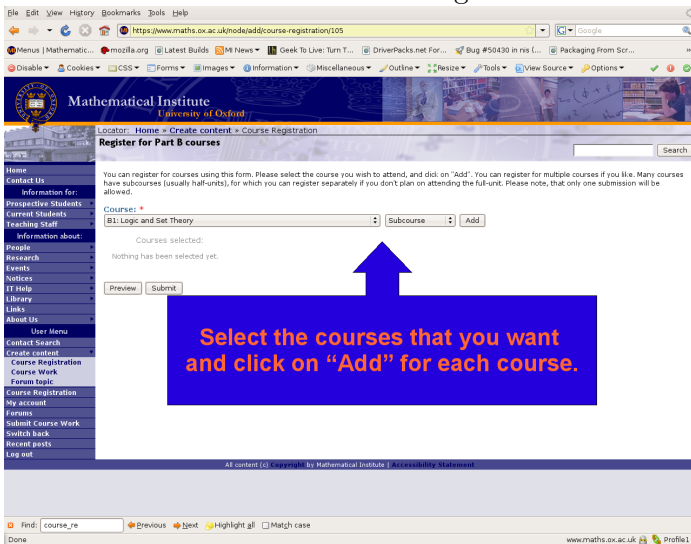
File Edit View History Bookmarks Tools Help

https://www.maths.ox.ac.uk/node/add/course-registration/105

Google

Menus | Mathematic... mozilla.org Latest Builds MI News Geek To Live: Turn T... DriverPacks.net For... Bug #50430 in nis (... Packaging From Scr...

Disable Cookies CSS Forms Images Information Miscellaneous Outline Resize Tools View Source Options

Mathematical Institute
University of Oxford

Locator: Home » Create content » Course Registration

Register for Part B courses

Search

Home
Contact Us
Information for:
Prospective Students
Current Students
Teaching Staff
Information about:
People
Research
Events
Notices
IT Help
Library
Links
About Us
User Menu
Contact Search
Create content
Course Registration
Course Work
Forum topic
Course Registration
My account
Forums
Submit Course Work
Switch back
Recent posts
Log out

You can register for courses using this form. Please select the course you wish to attend, and click on "Add". You can register for multiple courses if you like. Many courses have subcourses (usually half-units), for which you can register separately if you don't plan on attending the full-unit. Please note, that only one submission will be allowed.

Course: *

B1: Logic and Set Theory

Subcourse

Add

Courses selected:

Nothing has been selected yet.

Preview Submit

Select the courses that you want and click on "Add" for each course.

All content (c) Copyright by Mathematical Institute | Accessibility Statement

Find: course_re Previous Next Highlight all Match case

Done

www.maths.ox.ac.uk Profile1